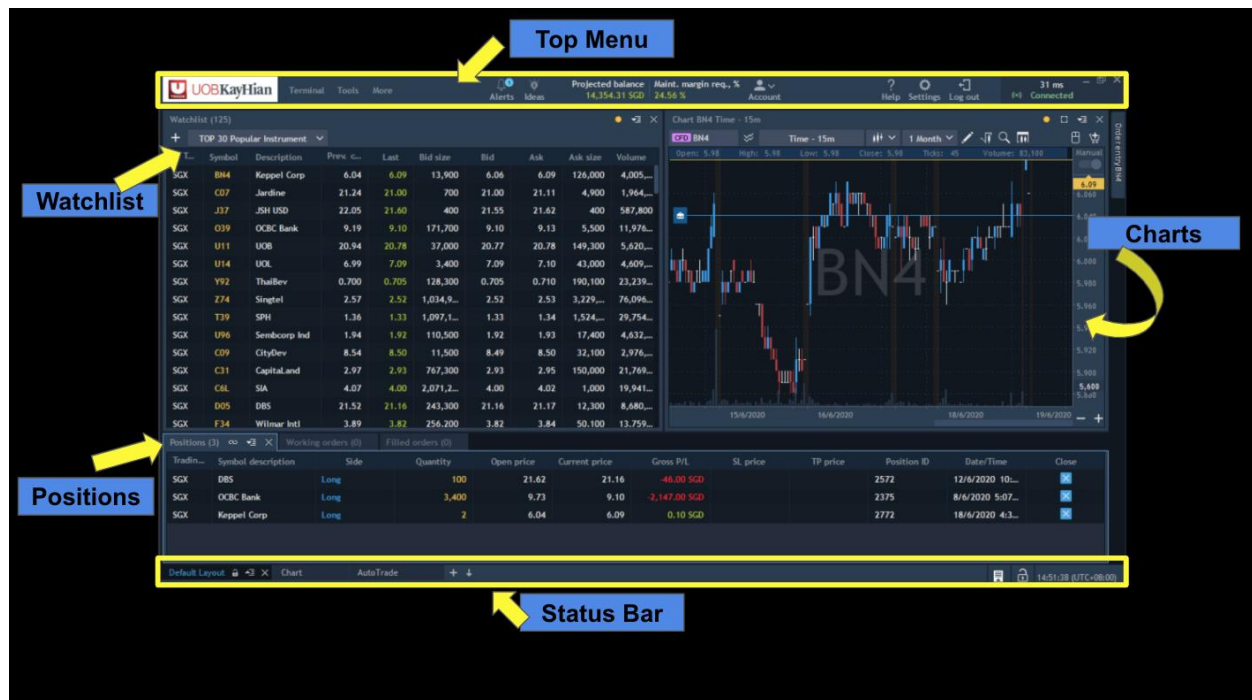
Top Menu

UOBKayHian Terminal Tools More

Alerts Ideas

Projected balance 14,354.31 SGD

Maint. margin req., % 24.56 %

Account

Help Settings Log out

31 ms Connected

Watchlist (125)

TOP 30 Popular Instrument

Watchlist

| T... | Symbol | Description | Prev. c... | Last | Bid size | Bid | Ask | Ask size | Volume |
|---|---|---|---|---|---|---|---|---|---|
| SGX | BN4 | Keppel Corp | 6.04 | 6.09 | 13,900 | 6.06 | 6.09 | 126,000 | 4,005,... |
| SGX | C07 | Jardine | 21.24 | 21.00 | 700 | 21.00 | 21.11 | 4,900 | 1,964,... |
| SGX | J37 | JSH USD | 22.05 | 21.60 | 400 | 21.55 | 21.62 | 400 | 587,800 |
| SGX | O39 | OCBC Bank | 9.19 | 9.10 | 171,700 | 9.10 | 9.13 | 5,500 | 11,976... |
| SGX | U11 | UOB | 20.94 | 20.78 | 37,000 | 20.77 | 20.78 | 149,300 | 5,620,... |
| SGX | U14 | UOL | 6.99 | 7.09 | 3,400 | 7.09 | 7.10 | 43,000 | 4,609,... |
| SGX | Y92 | ThaiBev | 0.700 | 0.705 | 128,300 | 0.705 | 0.710 | 190,100 | 23,239... |
| SGX | Z74 | Singtel | 2.57 | 2.52 | 1,034,9... | 2.52 | 2.53 | 3,229,... | 76,096... |
| SGX | T39 | SPH | 1.36 | 1.33 | 1,097,1... | 1.33 | 1.34 | 1,524,... | 29,754... |
| SGX | U96 | Sembcorp Ind | 1.94 | 1.92 | 110,500 | 1.92 | 1.93 | 17,400 | 4,632,... |
| SGX | C09 | CityDev | 8.54 | 8.50 | 11,500 | 8.49 | 8.50 | 32,100 | 2,976,... |
| SGX | C31 | CapitaLand | 2.97 | 2.93 | 767,300 | 2.93 | 2.95 | 150,000 | 21,769... |
| SGX | C6L | SIA | 4.07 | 4.00 | 2,071,2... | 4.00 | 4.02 | 1,000 | 19,941... |
| SGX | D05 | DBS | 21.52 | 21.16 | 243,300 | 21.16 | 21.17 | 12,300 | 8,680,... |
| SGX | F34 | Wilmar Intl | 3.89 | 3.82 | 256,200 | 3.82 | 3.84 | 50,100 | 13,759... |

Chart BN4 Time - 15m

CFD BN4 Time - 15m 1 Month

Open: 5.98 High: 5.98 Low: 5.98 Close: 5.98 Ticks: 45 Volume: 83,100

Manual

BN4

6.09 6.040 6.000 5.980 5.960 5.920 5.900 5,600

15/6/2020 16/6/2020 18/6/2020 19/6/2020

Charts

Positions

Positions (3) Working orders (0) Filled orders (0)

| Tradin... | Symbol description | Side | Quantity | Open price | Current price | Gross P/L | SL price | TP price | Position ID | Date/Time | Close |
|---|---|---|---|---|---|---|---|---|---|---|---|
| SGX | DBS | Long | 100 | 21.62 | 21.16 | -46.00 SGD | | | 2572 | 12/6/2020 10:... | |
| SGX | OCBC Bank | Long | 3,400 | 9.73 | 9.10 | -2,147.00 SGD | | | 2375 | 8/6/2020 5:07... | |
| SGX | Keppel Corp | Long | 2 | 6.04 | 6.09 | 0.10 SGD | | | 2772 | 18/6/2020 4:3... | |

Default Layout Chart AutoTrade

14:51:38 (UTC+08:00)

Status Bar